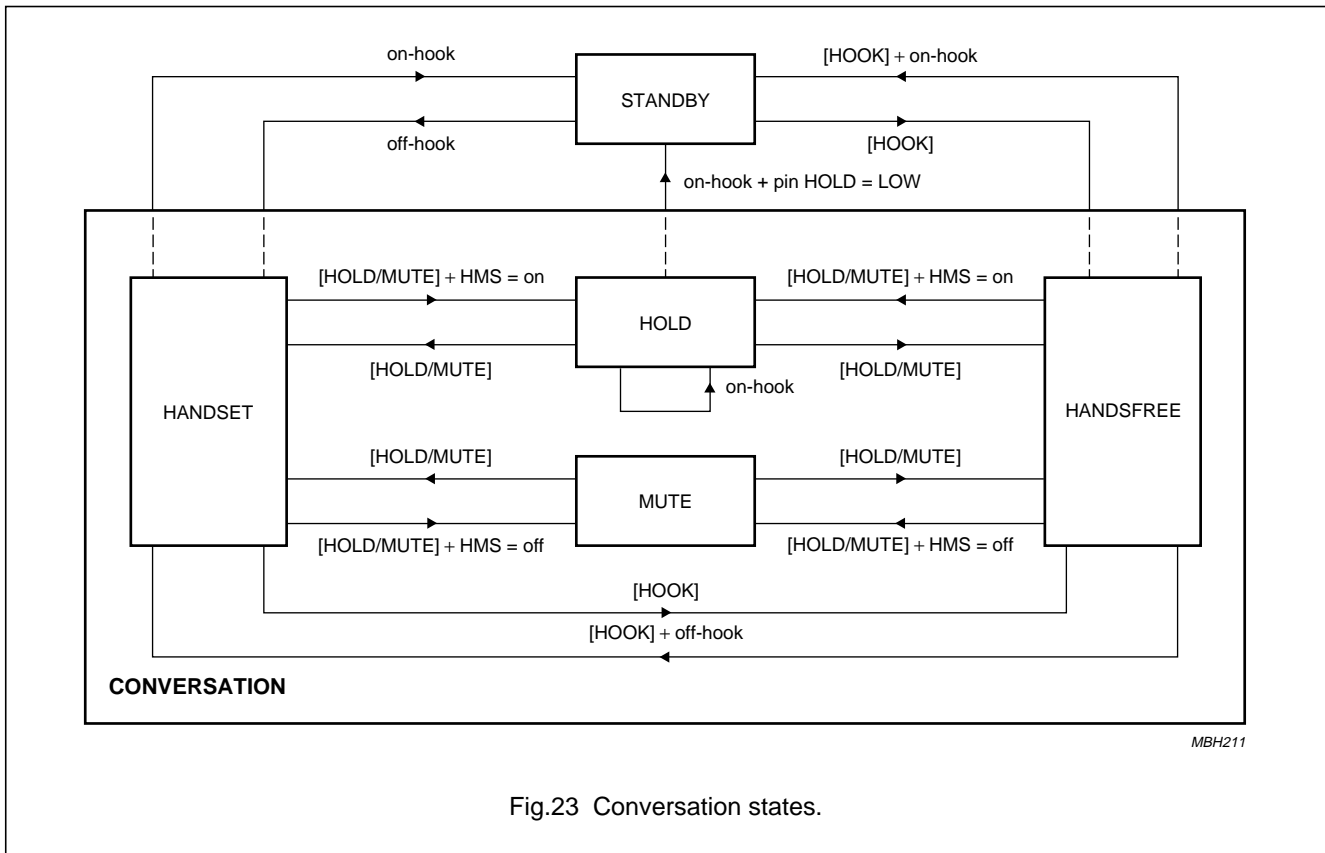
on-hook

STANDBY

[HOOK] + on-hook

off-hook

[HOOK]

on-hook + pin HOLD = LOW

[HOLD/MUTE] + HMS = on

HOLD

[HOLD/MUTE] + HMS = on

[HOLD/MUTE]

[HOLD/MUTE]

HANDSET

on-hook

HANDSFREE

[HOLD/MUTE]

[HOLD/MUTE]

MUTE

[HOLD/MUTE] + HMS = off

[HOLD/MUTE] + HMS = off

[HOOK]

[HOOK] + off-hook

CONVERSATION

MBH211

Fig.23 Conversation states.